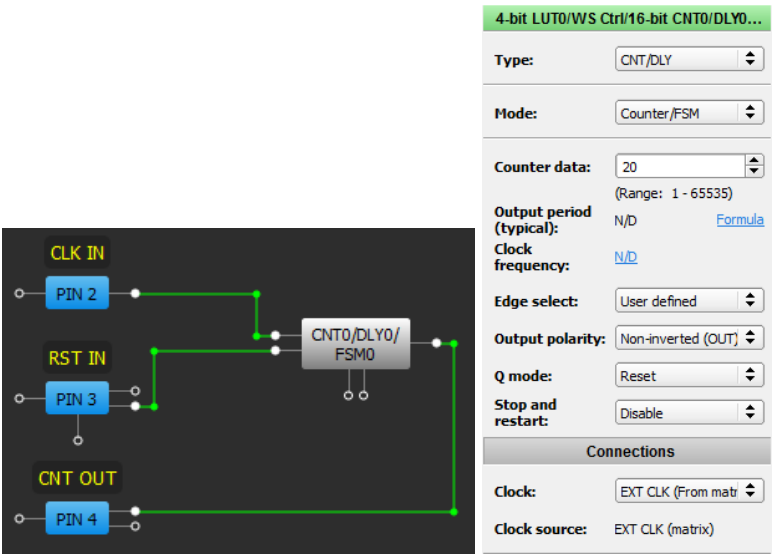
CLK IN

PIN 2

RST IN

PIN 3

CNT OUT

PIN 4

CNT0/DLY0/ FSM0

4-bit LUT0/WS Ctrl/16-bit CNT0/DLY0...

| | |
|---|---|
| Type: | CNT/DLY |
| Mode: | Counter/FSM |
| Counter data: | 20 |
| | (Range: 1 - 65535) |
| Output period (typical): | N/D Formula |
| Clock frequency: | N/D |
| Edge select: | User defined |
| Output polarity: | Non-inverted (OUT) |
| Q mode: | Reset |
| Stop and restart: | Disable |

Connections

| | |
|---|---|
| Clock: | EXT CLK (From matr |
| Clock source: | EXT CLK (matrix) |